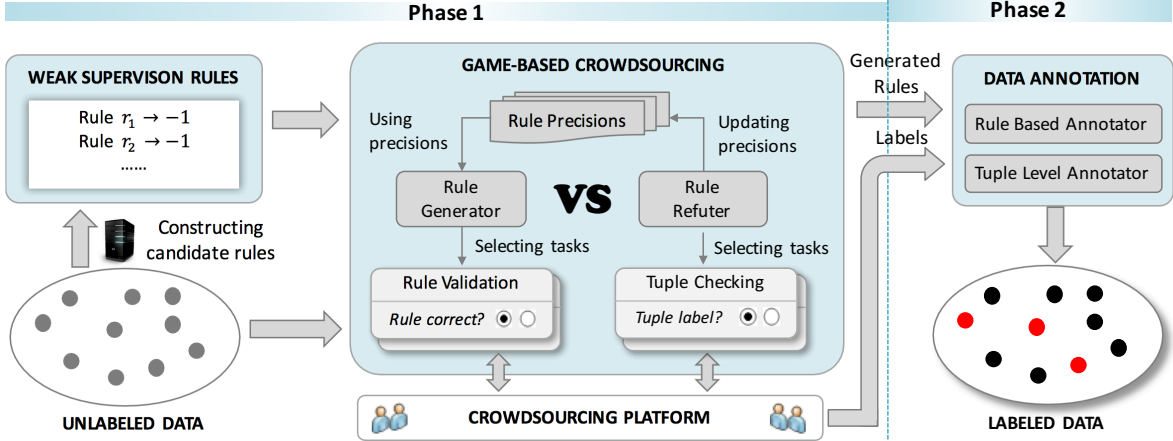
Phase 1

Phase 2

WEAK SUPERVISON RULES

Rule $r_1 \rightarrow -1$
Rule $r_2 \rightarrow -1$
......

Constructing candidate rules

UNLABELED DATA

GAME-BASED CROWDSOURCING

Rule Precisions

Using precisions

Updating precisions

Rule Generator

VS

Rule Refuter

Selecting tasks

Selecting tasks

Rule Validation

Rule correct?

Tuple Checking

Tuple label?

CROWDSOURCING PLATFORM

Generated Rules

Labels

DATA ANNOTATION

Rule Based Annotator

Tuple Level Annotator

LABELED DATA